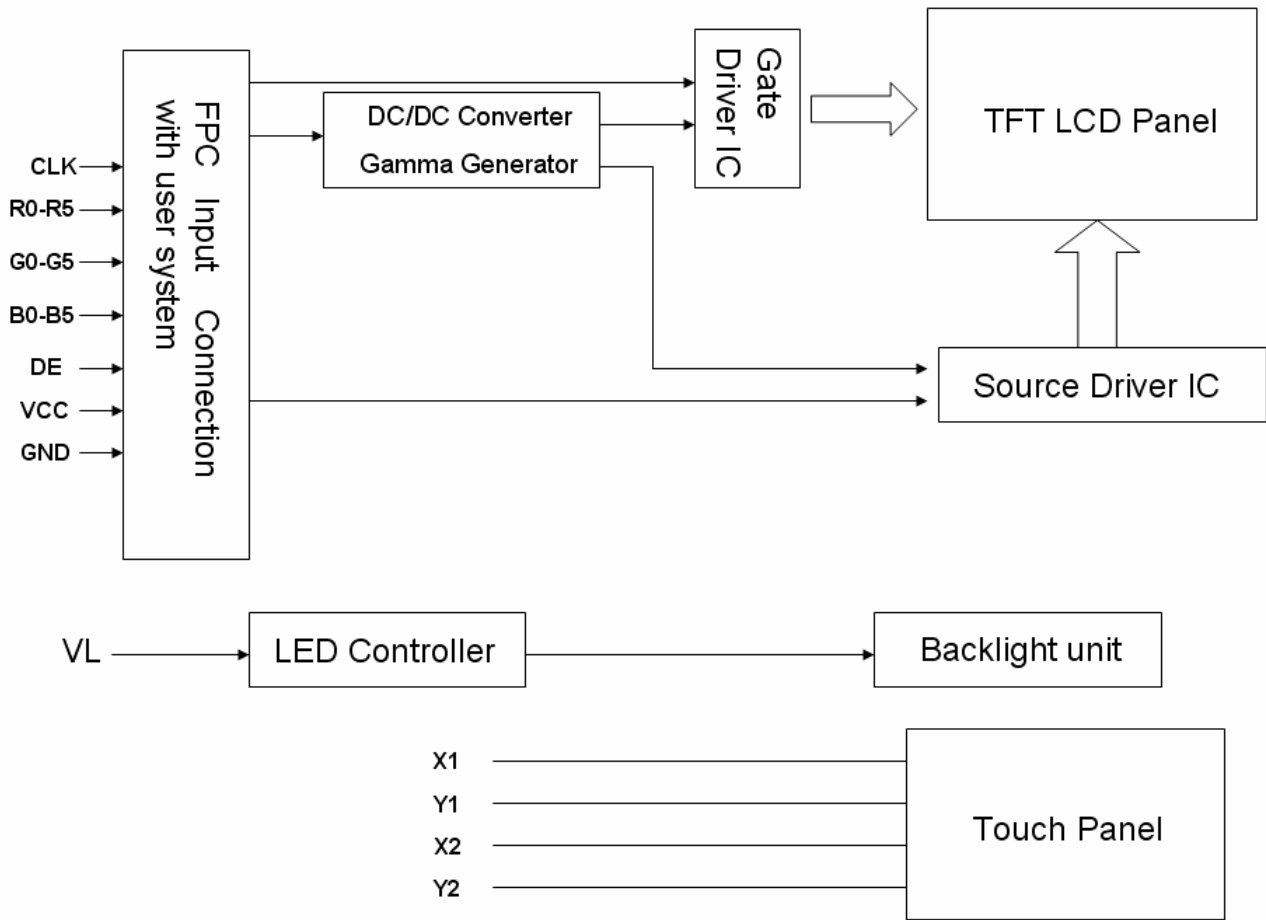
CLK
R0-R5
G0-G5
B0-B5
DE
VCC
GND

FPC Input Connection with user system

DC/DC Converter
Gamma Generator

Gate Driver IC

TFT LCD Panel

Source Driver IC

VL
LED Controller
Backlight unit

X1
Y1
X2
Y2
Touch Panel